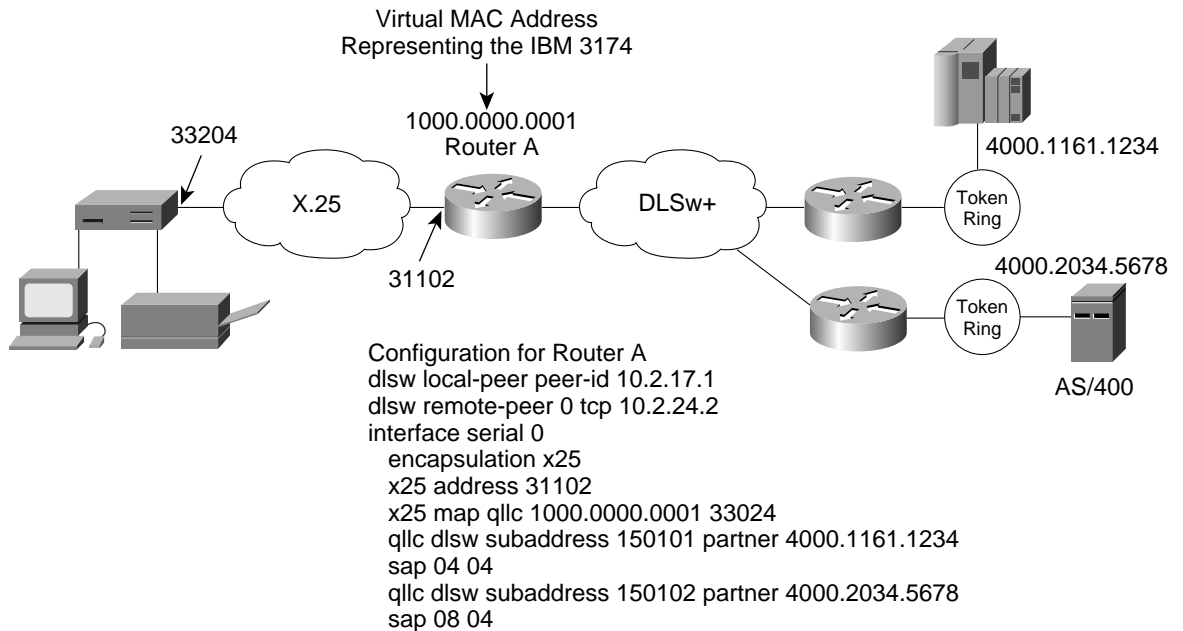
Virtual MAC Address
Representing the IBM 3174

1000.0000.0001
Router A

33204

X.25

31102

DLSw+

4000.1161.1234

Token Ring

4000.2034.5678

Token Ring

AS/400

Configuration for Router A
dlsw local-peer peer-id 10.2.17.1
dlsw remote-peer 0 tcp 10.2.24.2
interface serial 0
encapsulation x25
x25 address 31102
x25 map qllc 1000.0000.0001 33024
qllc dlsw subaddress 150101 partner 4000.1161.1234
sap 04 04
qllc dlsw subaddress 150102 partner 4000.2034.5678
sap 08 04